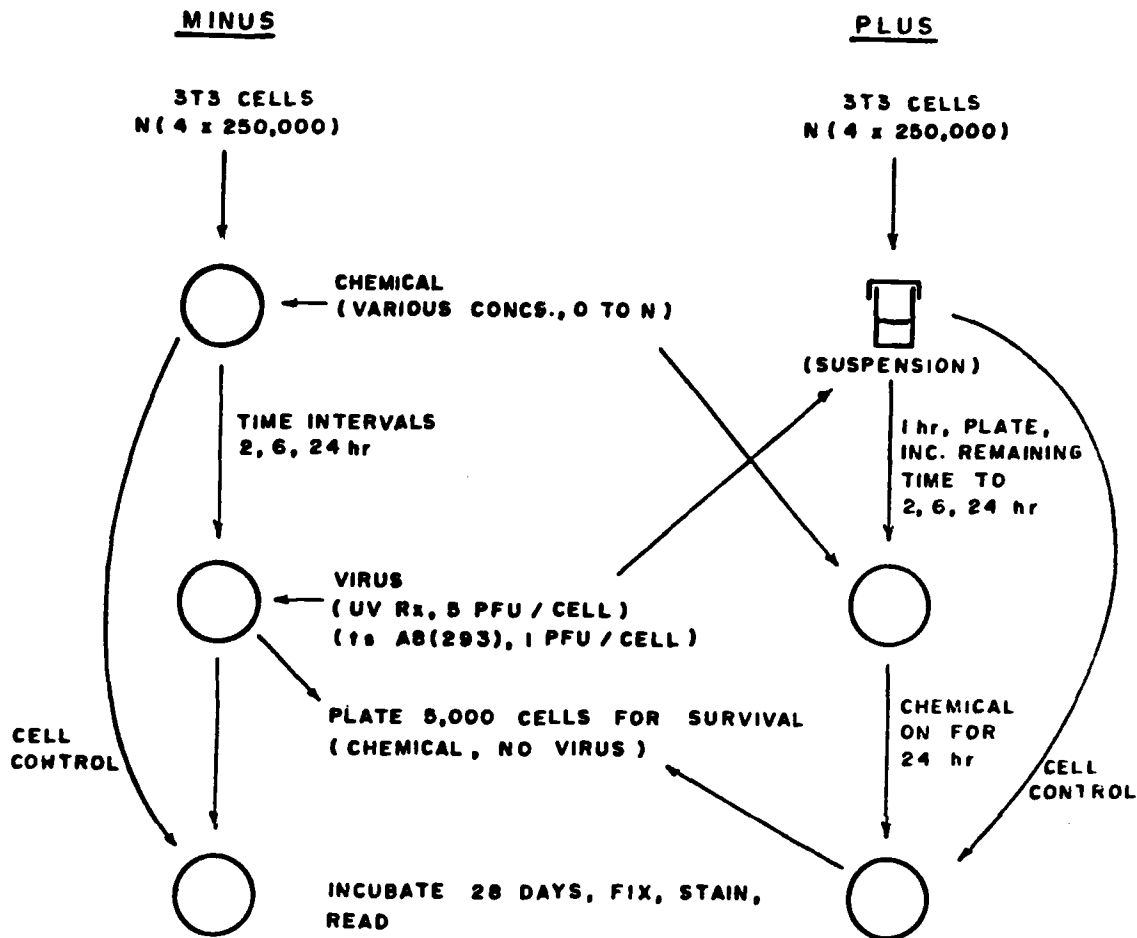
MINUS

PLUS

3T3 CELLS
N ( 4 x 250,000)

3T3 CELLS
N ( 4 x 250,000)

CHEMICAL
( VARIOUS CONCS., 0 TO N )

(SUSPENSION)

TIME INTERVALS
2, 6, 24 hr

1 hr, PLATE, INC. REMAINING TIME TO 2, 6, 24 hr

VIRUS
( UV Rx, 5 PFU / CELL )
( ts A8(293), 1 PFU / CELL )

PLATE 5,000 CELLS FOR SURVIVAL
( CHEMICAL, NO VIRUS )

CHEMICAL ON FOR 24 hr

CELL CONTROL

CELL CONTROL

INCUBATE 28 DAYS, FIX, STAIN, READ